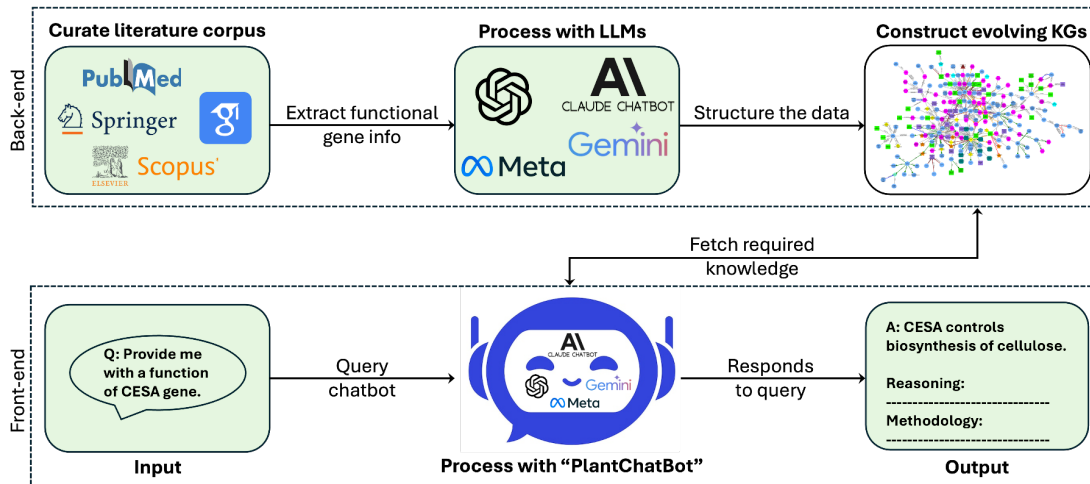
Back-end

Curate literature corpus

PubMed
Springer
ELSEVIER
Scopus

Extract functional gene info

Process with LLMs

CLAUDE CHATBOT
Meta
Gemini

Structure the data

Construct evolving KGs

Fetch required knowledge

Front-end

Q: Provide me with a function of CESA gene.

Input

Query chatbot

CLAUDE CHATBOT
Gemini
Meta

Process with "PlantChatBot"

Responds to query

A: CESA controls biosynthesis of cellulose.

Reasoning:
--------------------------------

Methodology:
--------------------------------

Output